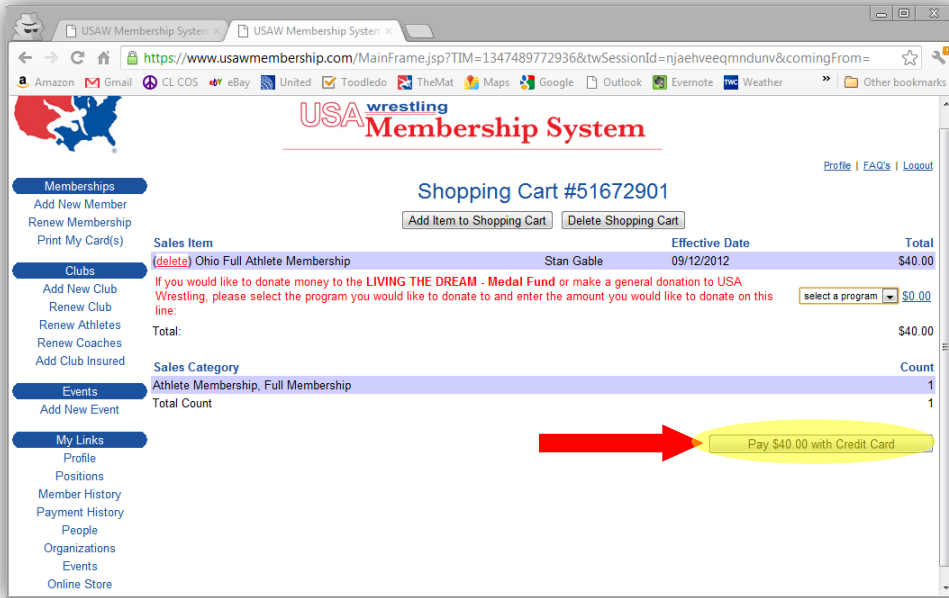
USAW Membership System ×
USAW Membership System ×

https://www.usawmembership.com/MainFrame.jsp?TIM=1347489772936&twSessionId=njaehveeqmndunv&comingFrom=

Amazon Gmail CL COS eBay United Toodledo TheMat Maps Google Outlook Evernote Weather » Other bookmarks

USA wrestling Membership System

Profile | FAQ's | Logout

Memberships
Add New Member
Renew Membership
Print My Card(s)

Clubs
Add New Club
Renew Club
Renew Athletes
Renew Coaches
Add Club Insured

Events
Add New Event

My Links
Profile
Positions
Member History
Payment History
People
Organizations
Events
Online Store

Shopping Cart #51672901

Add Item to Shopping Cart | Delete Shopping Cart

| Sales Item | | Effective Date | Total |
|---|---|---|---|
| (delete) Ohio Full Athlete Membership | Stan Gable | 09/12/2012 | $40.00 |

If you would like to donate money to the LIVING THE DREAM - Medal Fund or make a general donation to USA Wrestling, please select the program you would like to donate to and enter the amount you would like to donate on this line: select a program $0.00

Total: $40.00

| Sales Category | Count |
|---|---|
| Athlete Membership, Full Membership | 1 |
| Total Count | 1 |

Pay $40.00 with Credit Card